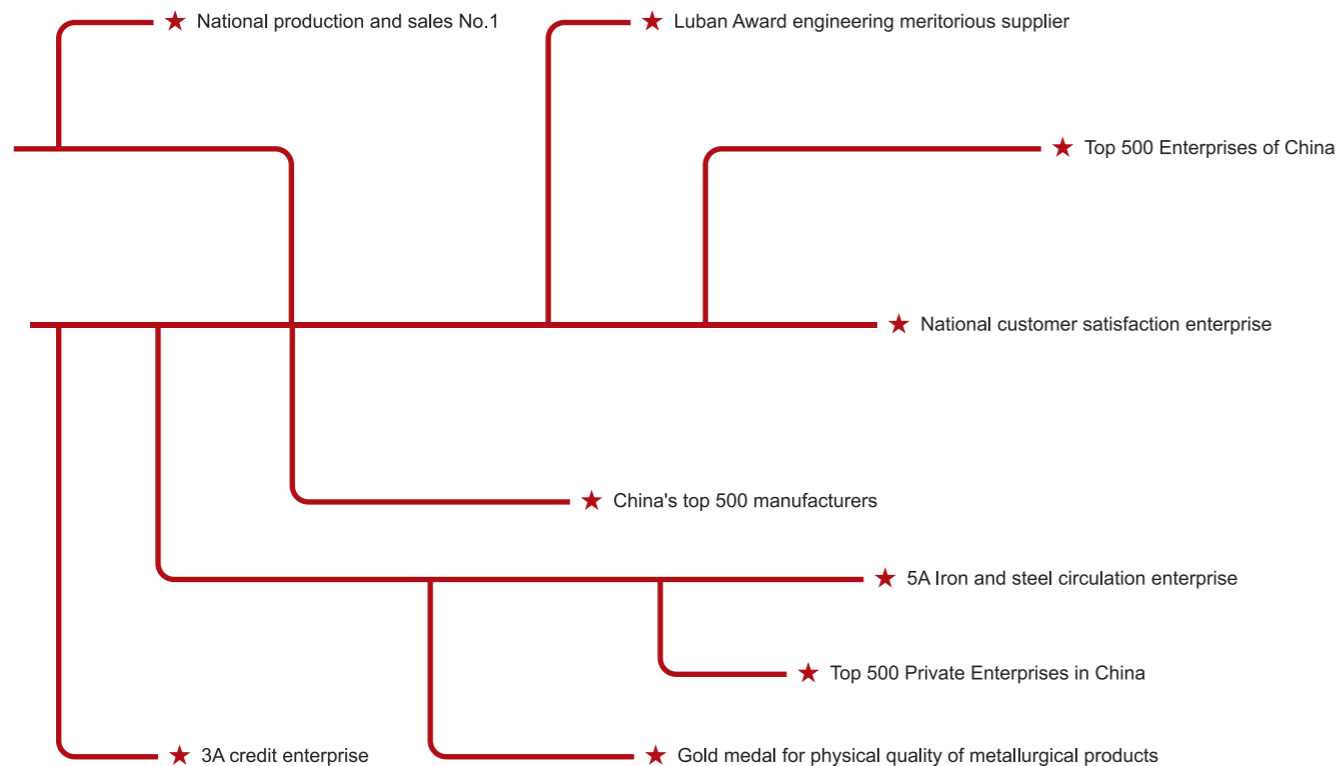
★ National production and sales No.1

★ Luban Award engineering meritorious supplier

★ Top 500 Enterprises of China

★ National customer satisfaction enterprise

★ China's top 500 manufacturers

★ 5A Iron and steel circulation enterprise

★ Top 500 Private Enterprises in China

★ 3A credit enterprise

★ Gold medal for physical quality of metallurgical products